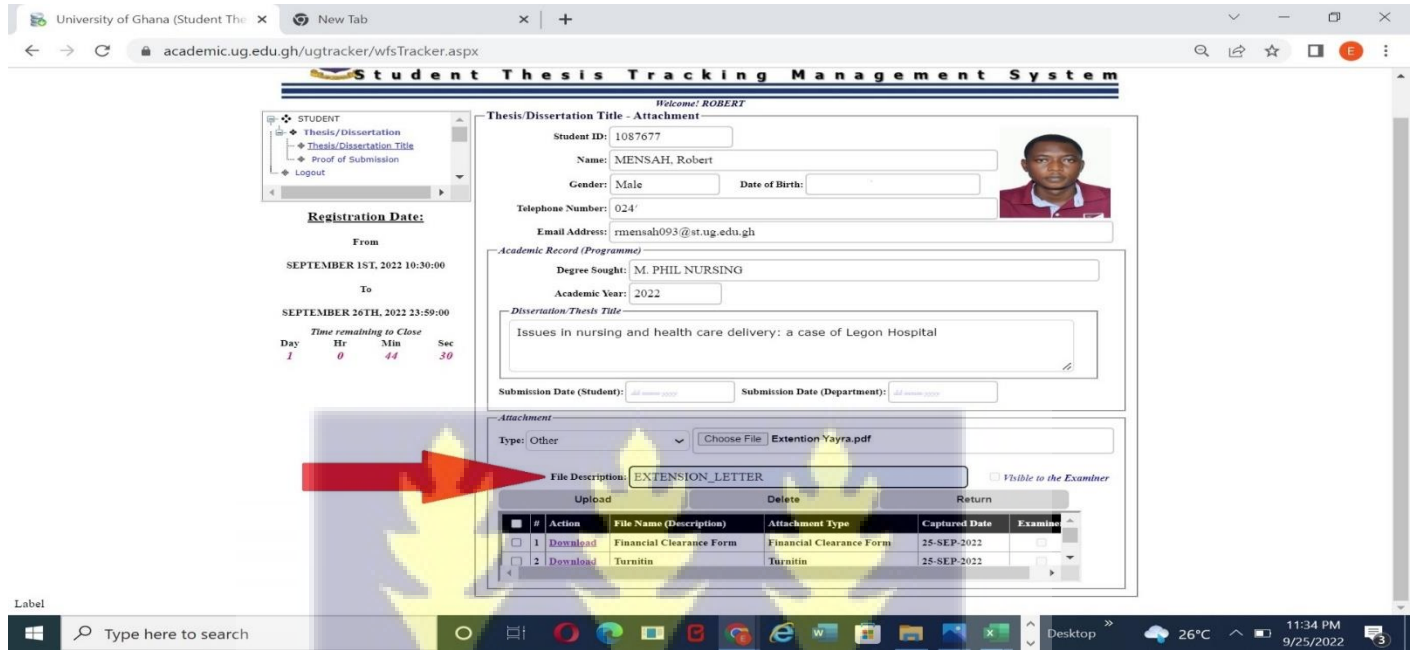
University of Ghana (Student The ×
New Tab ×
+

academic.ug.edu.gh/ugtracker/wfsTracker.aspx

Student Thesis Tracking Management System

Welcome! ROBERT

STUDENT
Thesis/Dissertation
Thesis/Dissertation Title
Proof of Submission
Logout

Registration Date:

From

SEPTEMBER 1ST, 2022 10:30:00

To

SEPTEMBER 26TH, 2022 23:59:00

Time remaining to Close

| Day | Hr | Min | Sec |
|---|---|---|---|
| 1 | 0 | 44 | 30 |

Thesis/Dissertation Title - Attachment

Student ID: 1087677

Name: MENSAH, Robert

Gender: Male

Date of Birth:

Telephone Number: 024'

Email Address: rmensah093@st.ug.edu.gh

Academic Record (Programme)

Degree Sought: M. PHIL NURSING

Academic Year: 2022

Dissertation/Thesis Title

Issues in nursing and health care delivery: a case of Legon Hospital

Submission Date (Student): dd-mmm-yyyy

Submission Date (Department): dd-mmm-yyyy

Attachment

Type: Other

Choose File Extention Yayra.pdf

File Description: EXTENSION_LETTER

Visible to the Examiner

Upload Delete Return

| | # | Action | File Name (Description) | Attachment Type | Captured Date | Examiner |
|---|---|---|---|---|---|---|
| | 1 | Download | Financial Clearance Form | Financial Clearance Form | 25-SEP-2022 | |
| | 2 | Download | Turnitin | Turnitin | 25-SEP-2022 | |

Label

Type here to search

Desktop

26°C

11:34 PM
9/25/2022

3